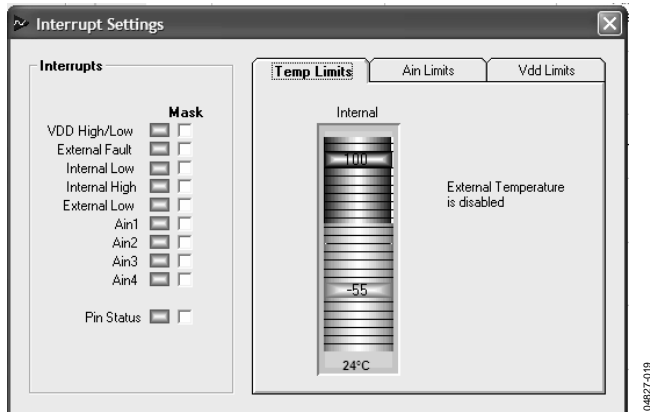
Interrupt Settings

Interrupts

Mask

VDD High/Low
External Fault
Internal Low
Internal High
External Low
Ain1
Ain2
Ain3
Ain4

Pin Status

Temp Limits | Ain Limits | Vdd Limits

Internal

100

-55

24°C

External Temperature is disabled

04827-019